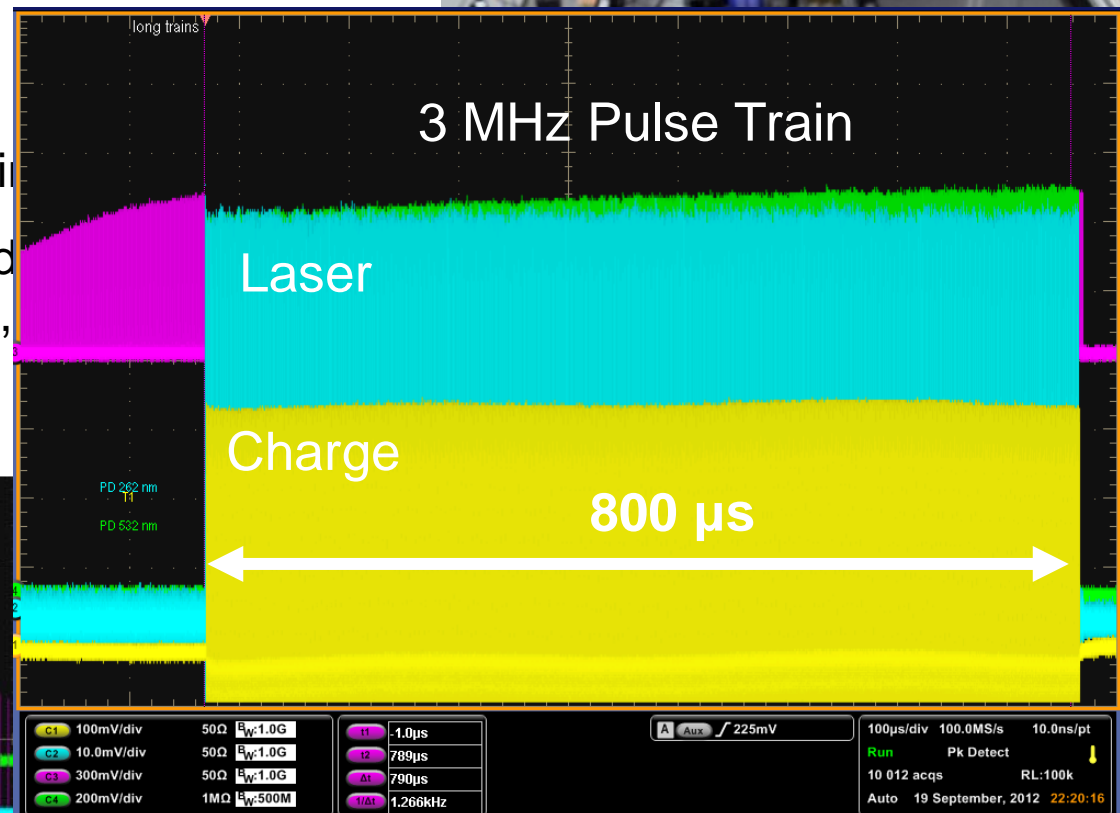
long trains

3 MHz Pulse Train

Laser

Charge

PD 262 nm
T1
PD 532 nm

800 µs

C1 100mV/div 50Ω $B_W$:1.0G
C2 10.0mV/div 50Ω $B_W$:1.0G
C3 300mV/div 50Ω $B_W$:1.0G
C4 200mV/div 1MΩ $B_W$:500M

t1 -1.0µs
t2 789µs
Δt 790µs
1/Δt 1.266kHz

A Aux ∫ 225mV

100µs/div 100.0MS/s 10.0ns/pt
Run Pk Detect
10 012 acqs RL:100k
Auto 19 September, 2012 22:20:16